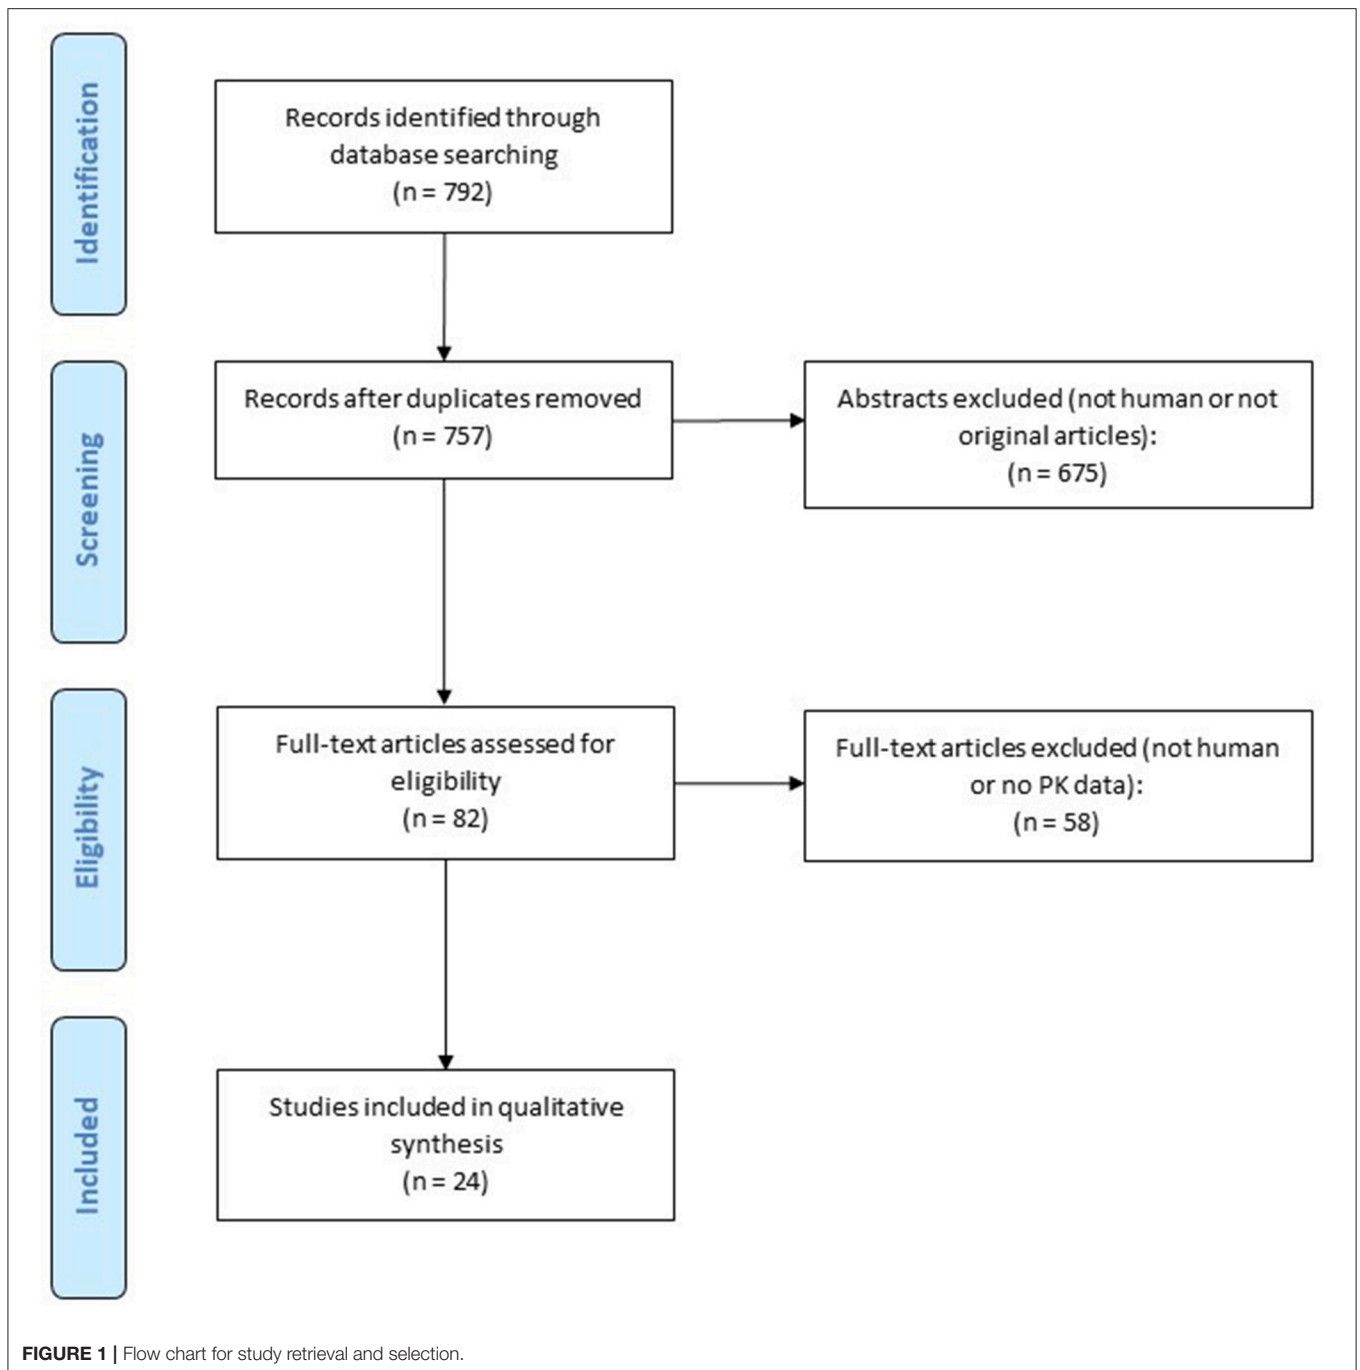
Identification

Records identified through database searching (n = 792)

Screening

Records after duplicates removed (n = 757)

Abstracts excluded (not human or not original articles): (n = 675)

Eligibility

Full-text articles assessed for eligibility (n = 82)

Full-text articles excluded (not human or no PK data): (n = 58)

Included

Studies included in qualitative synthesis (n = 24)

**FIGURE 1 |** Flow chart for study retrieval and selection.